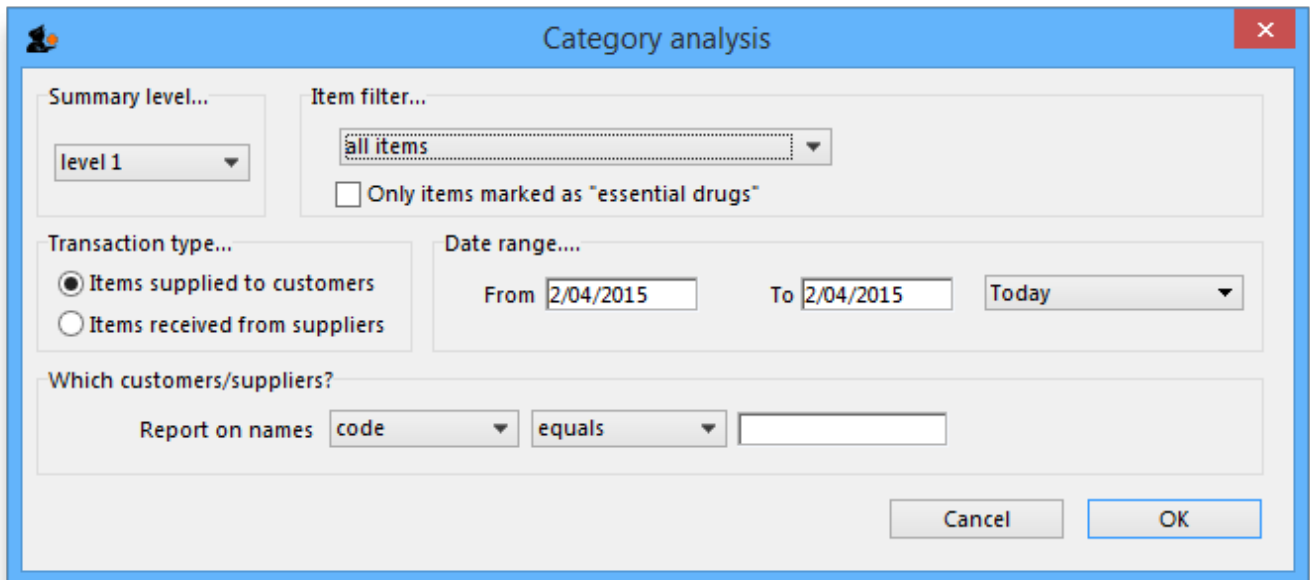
Category analysis

Summary level...
level 1

Item filter...
all items
Only items marked as "essential drugs"

Transaction type...
Items supplied to customers
Items received from suppliers

Date range....
From 2/04/2015 To 2/04/2015 Today

Which customers/suppliers?
Report on names code equals

Cancel OK